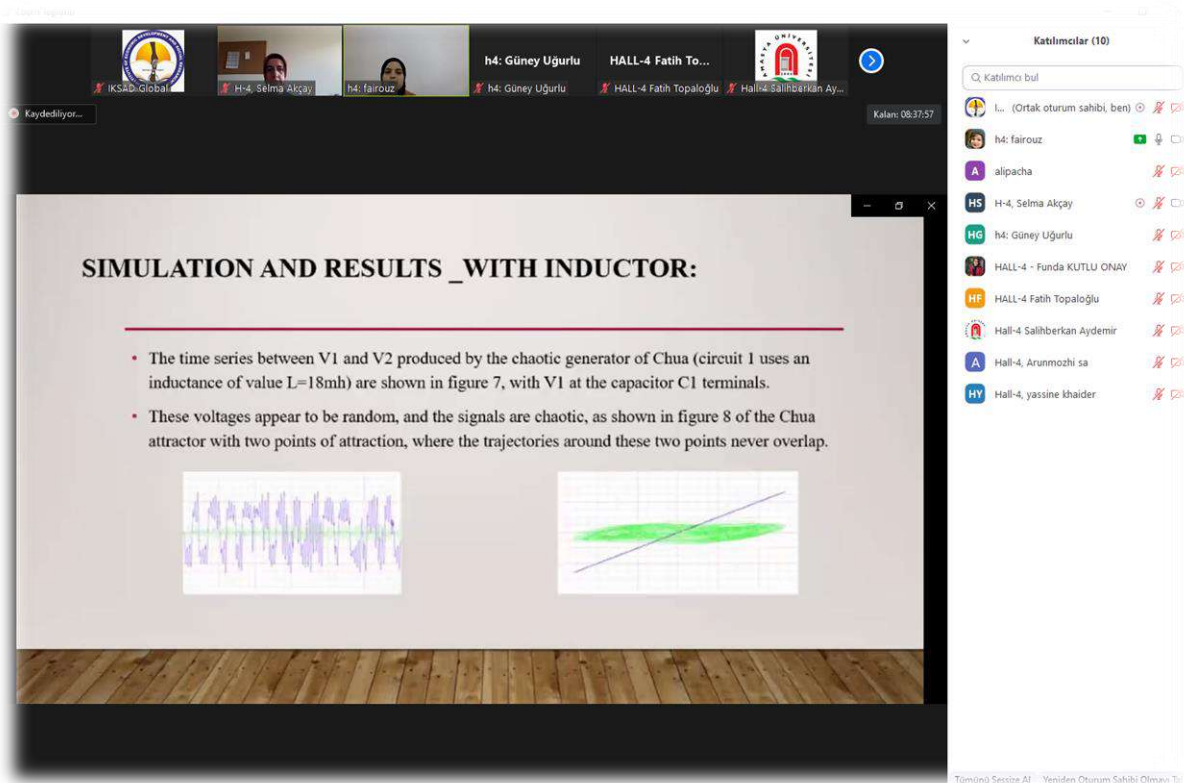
IKSAD Global
H-4, Selma Akçay
h4: fairouz
h4: Güney Uğurlu
h4: Güney Uğurlu
HALL-4 Fatih To...
HALL-4 Fatih Topaloğlu
Hall-4 Salihberkan Ay...

Kaydediliyor...

Kalan: 08:37:57

SIMULATION AND RESULTS _WITH INDUCTOR:

• The time series between V1 and V2 produced by the chaotic generator of Chua (circuit 1 uses an inductance of value L=18mh) are shown in figure 7, with V1 at the capacitor C1 terminals.

• These voltages appear to be random, and the signals are chaotic, as shown in figure 8 of the Chua attractor with two points of attraction, where the trajectories around these two points never overlap.

Katılımcılar (10)

Katılımcı bul

I... (Ortak oturum sahibi, ben)
h4: fairouz
alipacha
H-4, Selma Akçay
h4: Güney Uğurlu
HALL-4 - Funda KUTLU ONAY
HALL-4 Fatih Topaloğlu
Hall-4 Salihberkan Aydemir
Hall-4, Arunmozhi sa
Hall-4, yassine khaider

Tümünü Sessize Al   Yeniden Oturum Sahibi Olmayı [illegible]